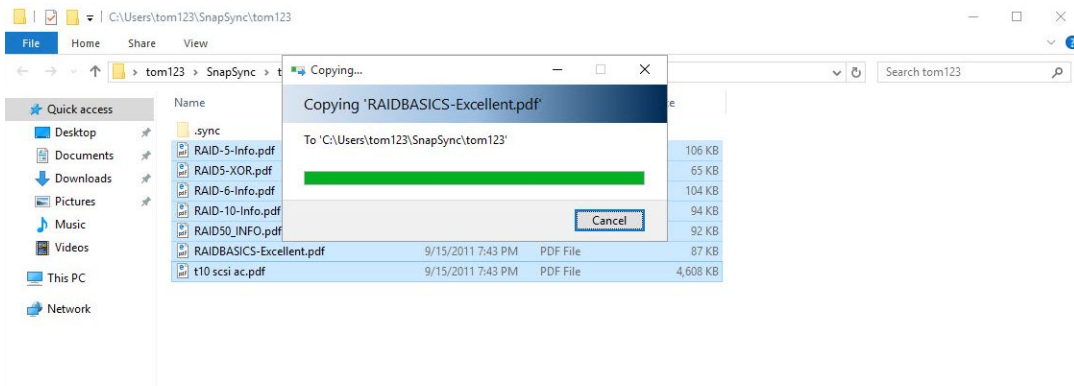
C:\Users\tom123\SnapSync\tom123

File Home Share View

› tom123 › SnapSync › t

Search tom123

Quick access
Desktop
Documents
Downloads
Pictures
Music
Videos
This PC
Network

Name
.sync
RAID-5-Info.pdf
RAID5-XOR.pdf
RAID-6-Info.pdf
RAID-10-Info.pdf
RAID50_INFO.pdf
RAIDBASICS-Excellent.pdf 9/15/2011 7:43 PM PDF File 87 KB
t10 scsi ac.pdf 9/15/2011 7:43 PM PDF File 4,608 KB

106 KB
65 KB
104 KB
94 KB
92 KB

Copying...

Copying 'RAIDBASICS-Excellent.pdf'

To 'C:\Users\tom123\SnapSync\tom123'

Cancel